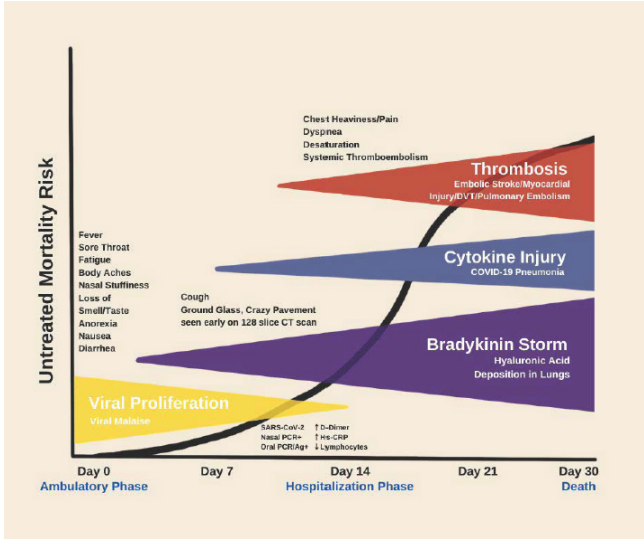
Untreated Mortality Risk

Chest Heaviness/Pain
Dyspnea
Desaturation
Systemic Thromboembolism

Thrombosis
Embolic Stroke/Myocardial Injury/DVT/Pulmonary Embolism

Fever
Sore Throat
Fatigue
Body Aches
Nasal Stuffiness
Loss of Smell/Taste
Anorexia
Nausea
Diarrhea

Cytokine Injury
COVID-19 Pneumonia

Cough
Ground Glass, Crazy Pavement seen early on 128 slice CT scan

Bradykinin Storm
Hyaluronic Acid Deposition in Lungs

Viral Proliferation
Viral Malaise

SARS-CoV-2
Nasal PCR+
Oral PCR/Ag+
↑ D-Dimer
↑ Hs-CRP
↓ Lymphocytes

Day 0
Ambulatory Phase
Day 7
Day 14
Hospitalization Phase
Day 21
Day 30
Death